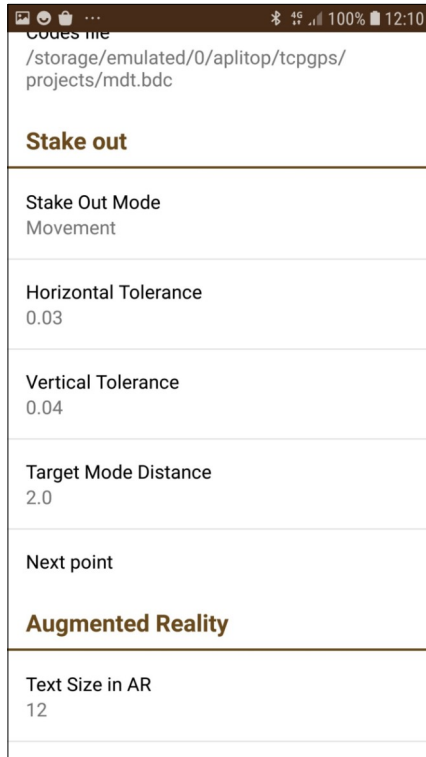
100% 12:10

Codes file
/storage/emulated/0/aplitop/tcpgps/projects/mdt.bdc

Stake out

Stake Out Mode
Movement

Horizontal Tolerance
0.03

Vertical Tolerance
0.04

Target Mode Distance
2.0

Next point

Augmented Reality

Text Size in AR
12